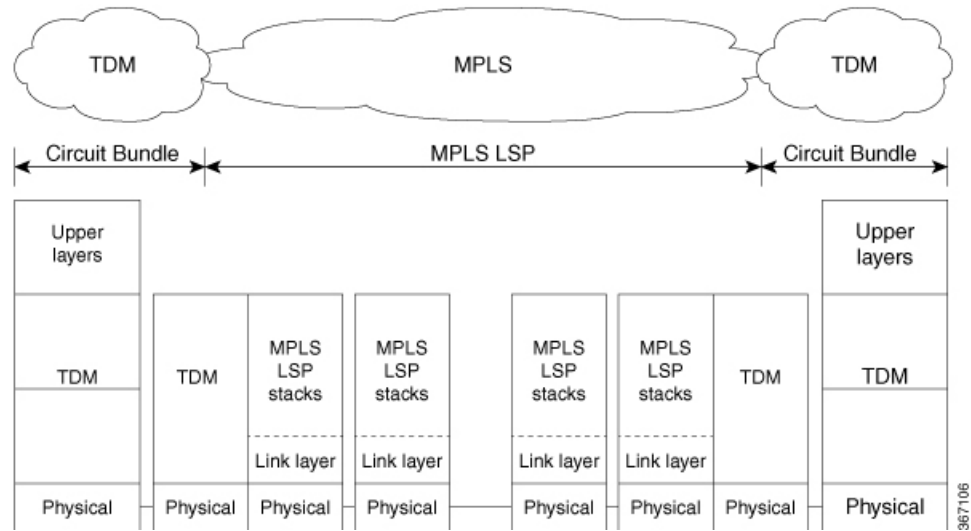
TDM

MPLS

TDM

Circuit Bundle

MPLS LSP

Circuit Bundle

Upper layers

TDM

Physical

TDM

Physical

MPLS LSP stacks

Link layer

Physical

MPLS LSP stacks

Link layer

Physical

MPLS LSP stacks

Link layer

Physical

MPLS LSP stacks

Link layer

Physical

TDM

Physical

Upper layers

TDM

Physical

367106